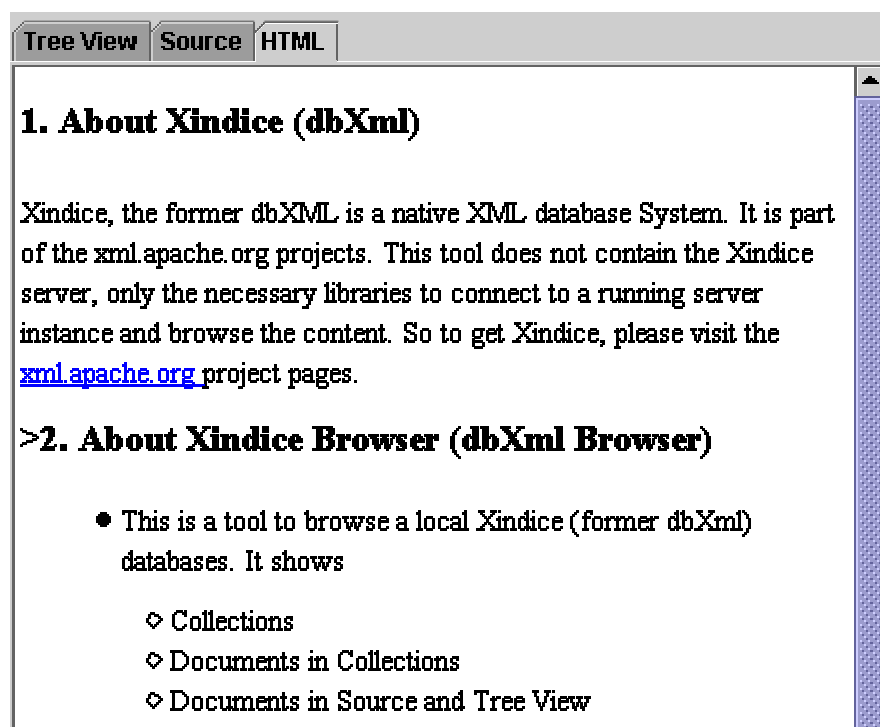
Tree View | Source | HTML

1. About Xindice (dbXml)

Xindice, the former dbXML is a native XML database System. It is part of the xml.apache.org projects. This tool does not contain the Xindice server, only the necessary libraries to connect to a running server instance and browse the content. So to get Xindice, please visit the xml.apache.org project pages.

>2. About Xindice Browser (dbXml Browser)

- This is a tool to browse a local Xindice (former dbXml) databases. It shows
  - Collections
  - Documents in Collections
  - Documents in Source and Tree View